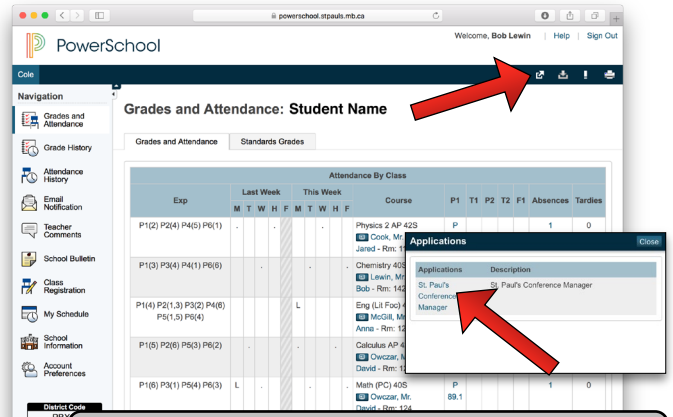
powerschool.stpauls.mb.ca

PowerSchool

Welcome, Bob Lewin | Help | Sign Out

Cole

Navigation

Grades and Attendance

Grade History

Attendance History

Email Notification

Teacher Comments

School Bulletin

Class Registration

My Schedule

School Information

Account Preferences

District Code

Grades and Attendance: Student Name

Grades and Attendance | Standards Grades

Attendance By Class

| Exp | Last Week M | T | W | H | F | This Week M | T | W | H | F | Course | P1 | T1 | P2 | T2 | F1 | Absences | Tardies |
|---|---|---|---|---|---|---|---|---|---|---|---|---|---|---|---|---|---|---|
| P1(2) P2(4) P4(5) P6(1) | . | | . | | | | . | | | | Physics 2 AP 42S Cook, Mr. Jared - Rm: 1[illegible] | P | | | | | 1 | 0 |
| P1(3) P3(4) P4(1) P6(6) | | . | | . | | . | | . | | | Chemistry 40S Lewin, Mr. Bob - Rm: 142 | | | | | | | |
| P1(4) P2(1,3) P3(2) P4(6) P5(1,5) P6(4) | | | | | | L | | | | | Eng (Lit Foc) 4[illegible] McGill, Mr. Anna - Rm: 1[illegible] | | | | | | | |
| P1(5) P2(6) P5(3) P6(2) | | | | | | | | | | | Calculus AP 4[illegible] Owczar, M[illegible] David - Rm: 1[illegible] | | | | | | | |
| P1(6) P3(1) P5(4) P6(3) | L | | . | | | . | | | | | Math (PC) 40S Owczar, Mr. David - Rm: 124 | P 89.1 | | | | | 1 | 0 |

Applications | Close

| Applications | Description |
|---|---|
| St. Paul's Conference Manager | St. Paul's Conference Manager |